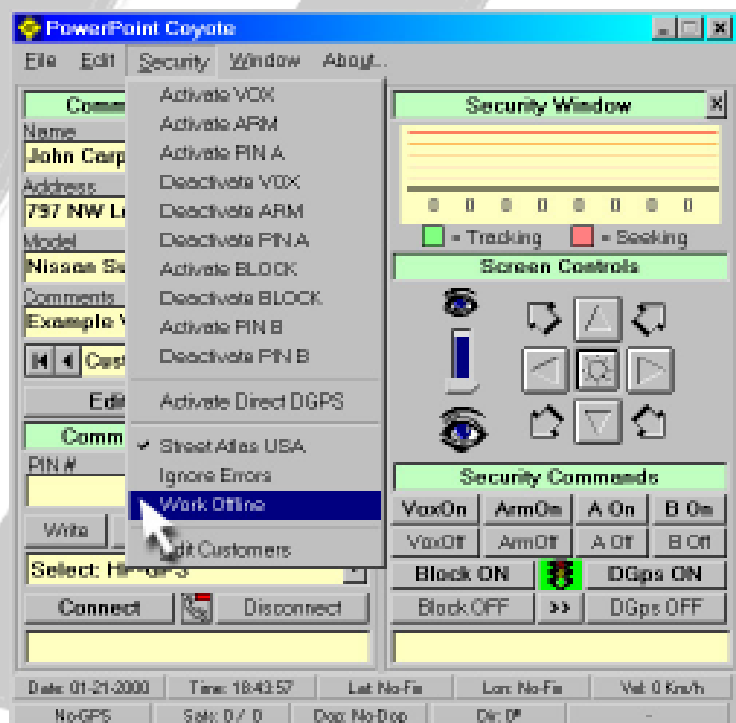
PowerPoint Coyote

File Edit Security Window About...

Activate VOX
Activate ARM
Activate PIN A
Deactivate VOX
Deactivate ARM
Deactivate PIN A
Activate BLOCK
Deactivate BLOCK
Activate PIN B
Deactivate PIN B
Activate Direct DGPS
✔ Street Atlas USA
Ignore Errors
Work Offline
Edit Customers

Comm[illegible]
Name
John Carp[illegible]
Address
797 NW L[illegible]
Model
Nissan Se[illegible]
Comments
Example V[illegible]
Cus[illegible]
Edi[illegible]
Comm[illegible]
PIN #
Write
Select: H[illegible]-3
Connect
Disconnect

Security Window
0 0 0 0 0 0 0 0
= Tracking = Seeking
Screen Controls
Security Commands
| VoxOn | ArmOn | A On | B On |
|---|---|---|---|
| VoxOff | ArmOff | A Off | B Off |

Block ON
DGps ON
Block OFF
>>
DGps OFF

Date: 01-21-2000 | Time: 18:43:57 | Lat: No-Fix | Lon: No-Fix | Vel: 0 Km/h
NoGPS | Sats: 0 / 0 | Dop: No-Dop | Dir: 0º | -